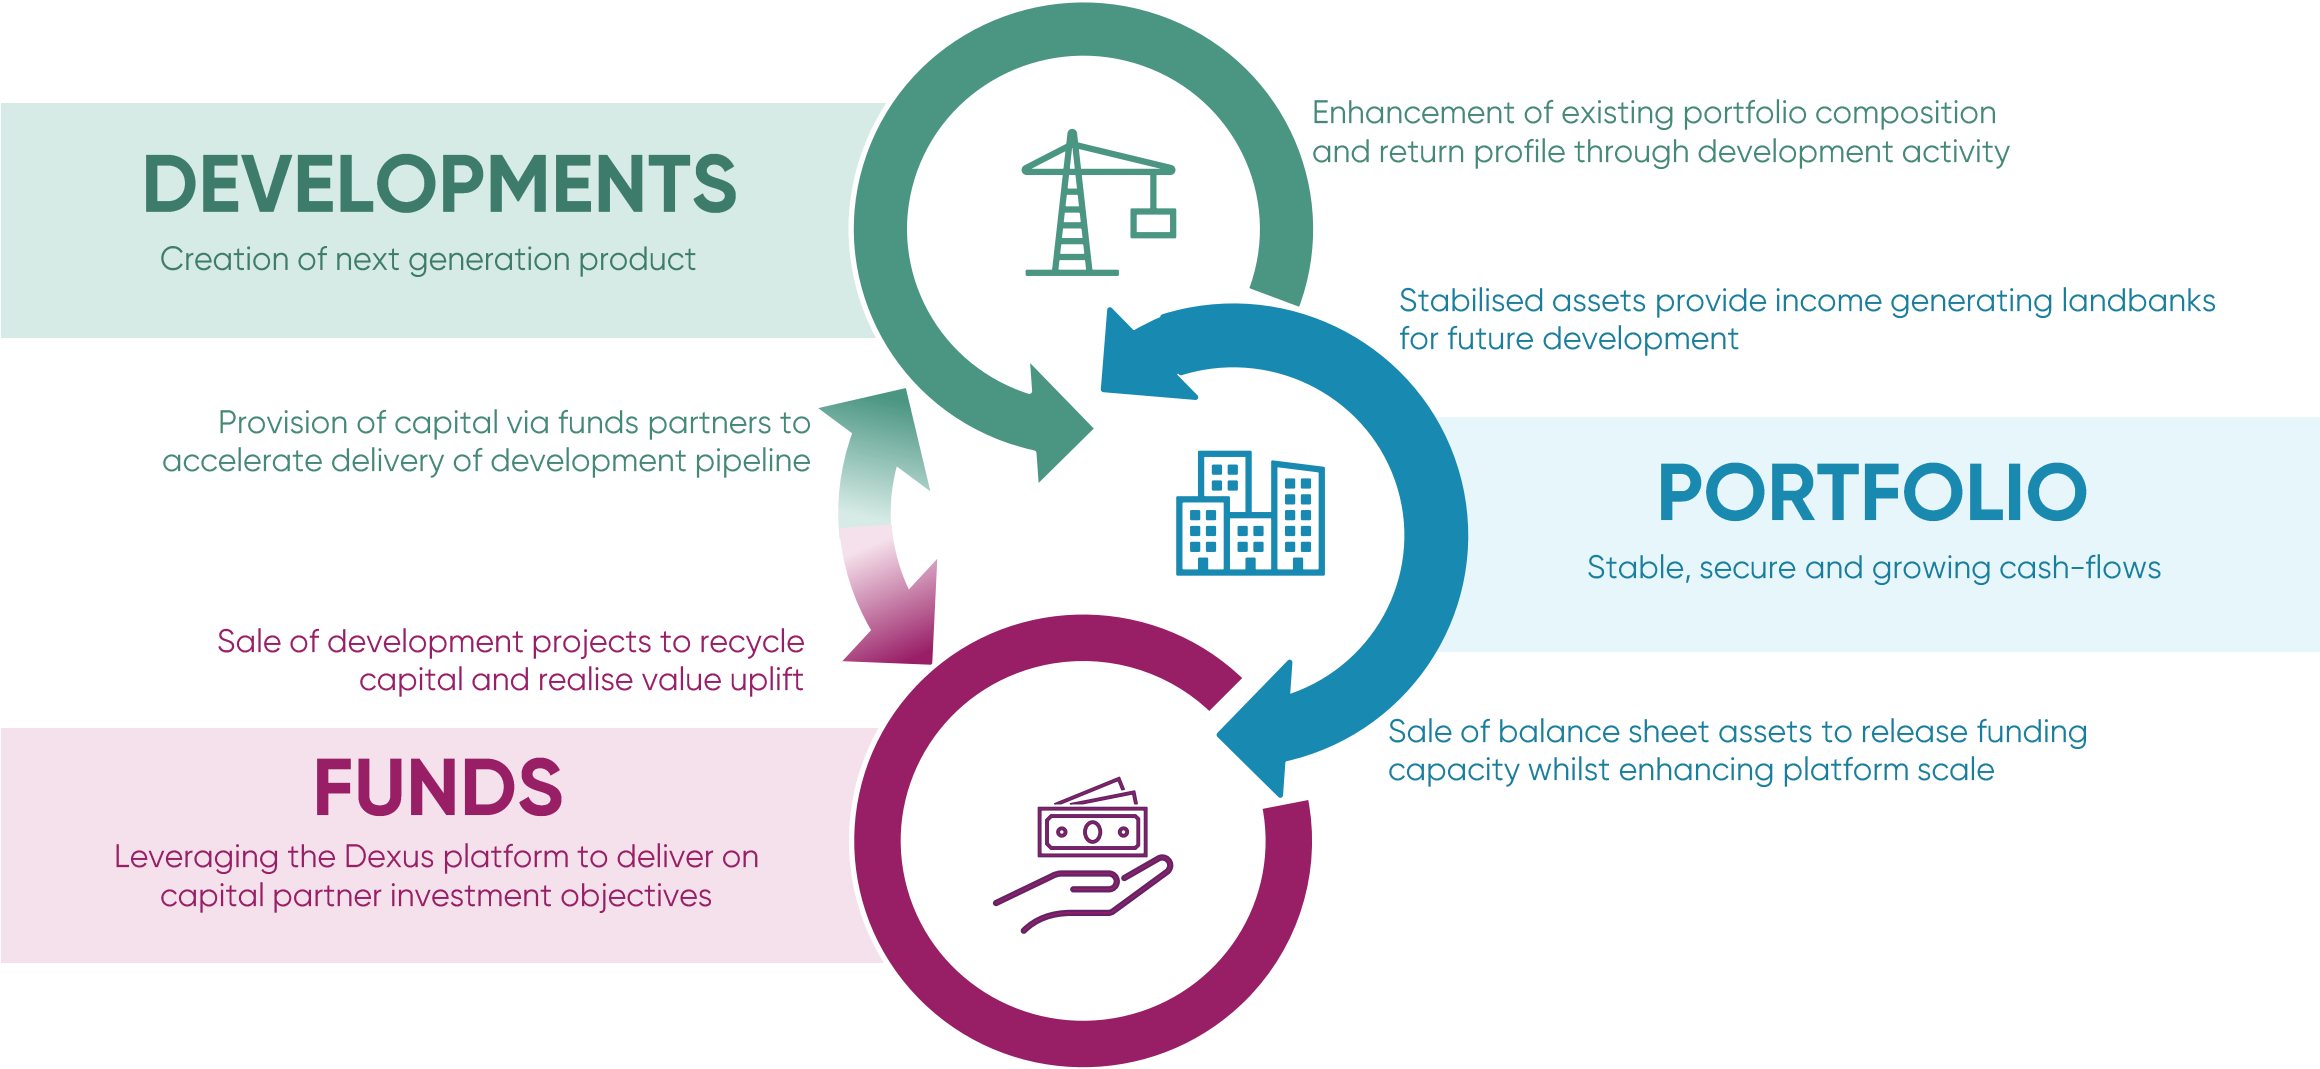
DEVELOPMENTS
Creation of next generation product

Enhancement of existing portfolio composition and return profile through development activity

Stabilised assets provide income generating landbanks for future development

Provision of capital via funds partners to accelerate delivery of development pipeline

PORTFOLIO
Stable, secure and growing cash-flows

Sale of development projects to recycle capital and realise value uplift

Sale of balance sheet assets to release funding capacity whilst enhancing platform scale

FUNDS
Leveraging the Dexus platform to deliver on capital partner investment objectives